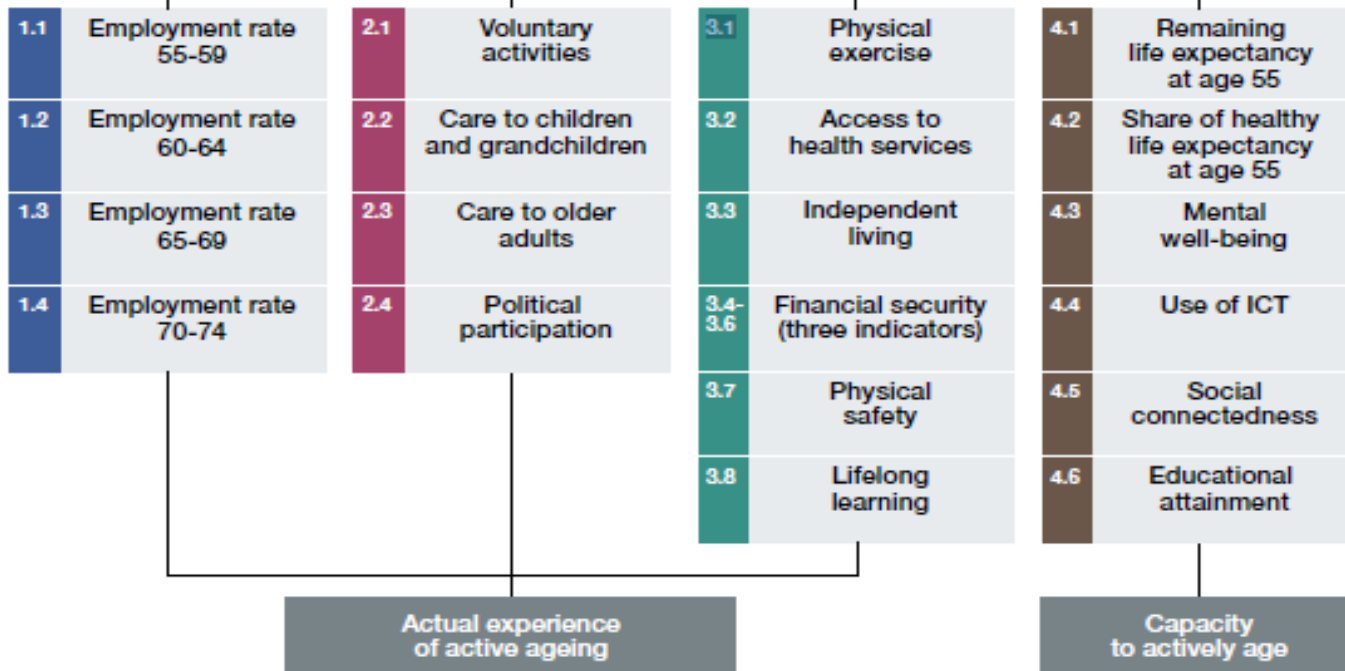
1.1 Employment rate 55-59

1.2 Employment rate 60-64

1.3 Employment rate 65-69

1.4 Employment rate 70-74

2.1 Voluntary activities

2.2 Care to children and grandchildren

2.3 Care to older adults

2.4 Political participation

3.1 Physical exercise

3.2 Access to health services

3.3 Independent living

3.4-3.6 Financial security (three indicators)

3.7 Physical safety

3.8 Lifelong learning

4.1 Remaining life expectancy at age 55

4.2 Share of healthy life expectancy at age 55

4.3 Mental well-being

4.4 Use of ICT

4.5 Social connectedness

4.6 Educational attainment

Actual experience of active ageing

Capacity to actively age